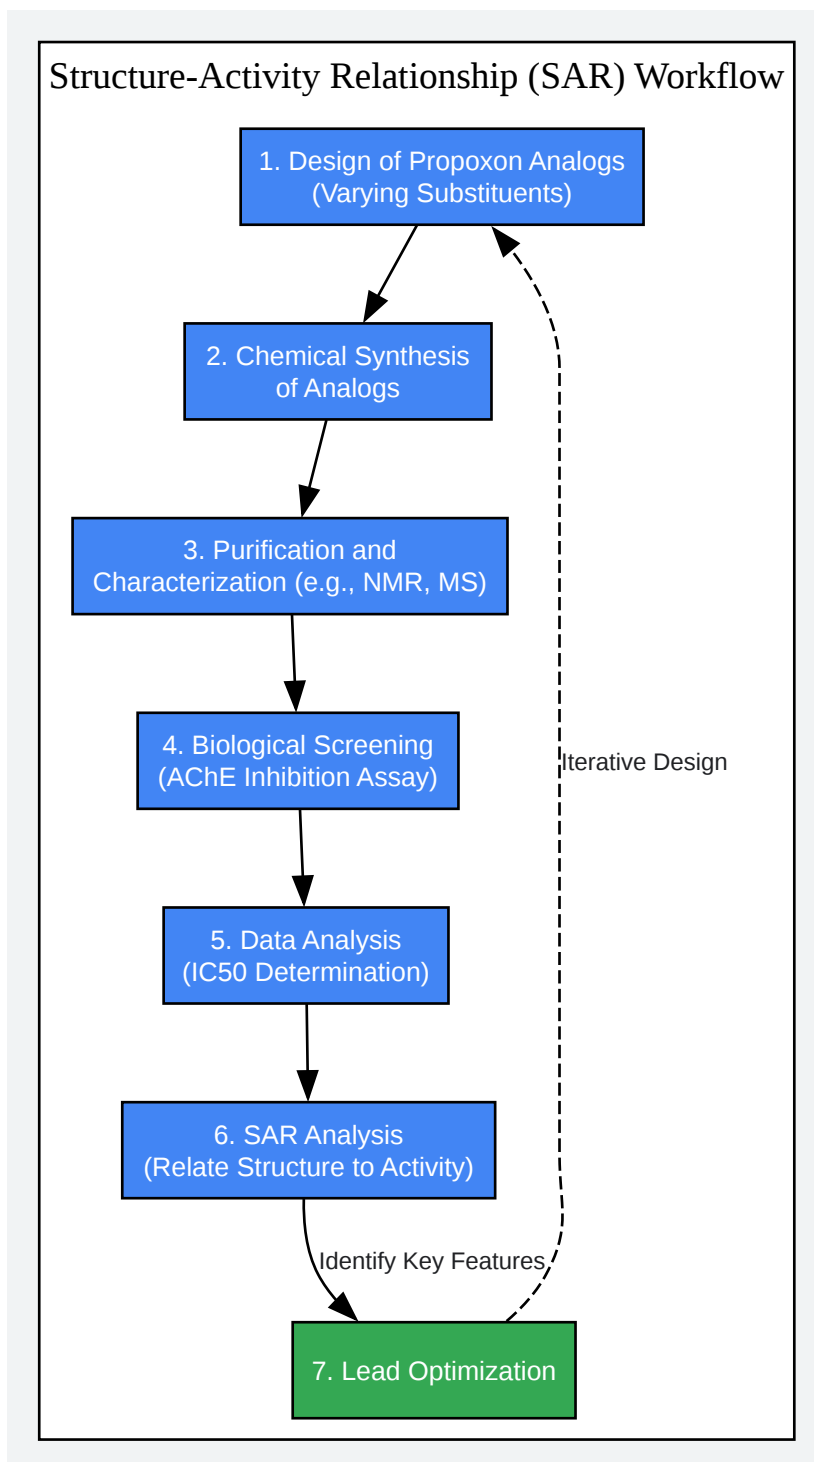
Structure-Activity Relationship (SAR) Workflow

1. Design of Propoxon Analogs (Varying Substituents)

2. Chemical Synthesis of Analogs

3. Purification and Characterization (e.g., NMR, MS)

4. Biological Screening (AChE Inhibition Assay)

Iterative Design

5. Data Analysis (IC50 Determination)

6. SAR Analysis (Relate Structure to Activity)

Identify Key Features

7. Lead Optimization